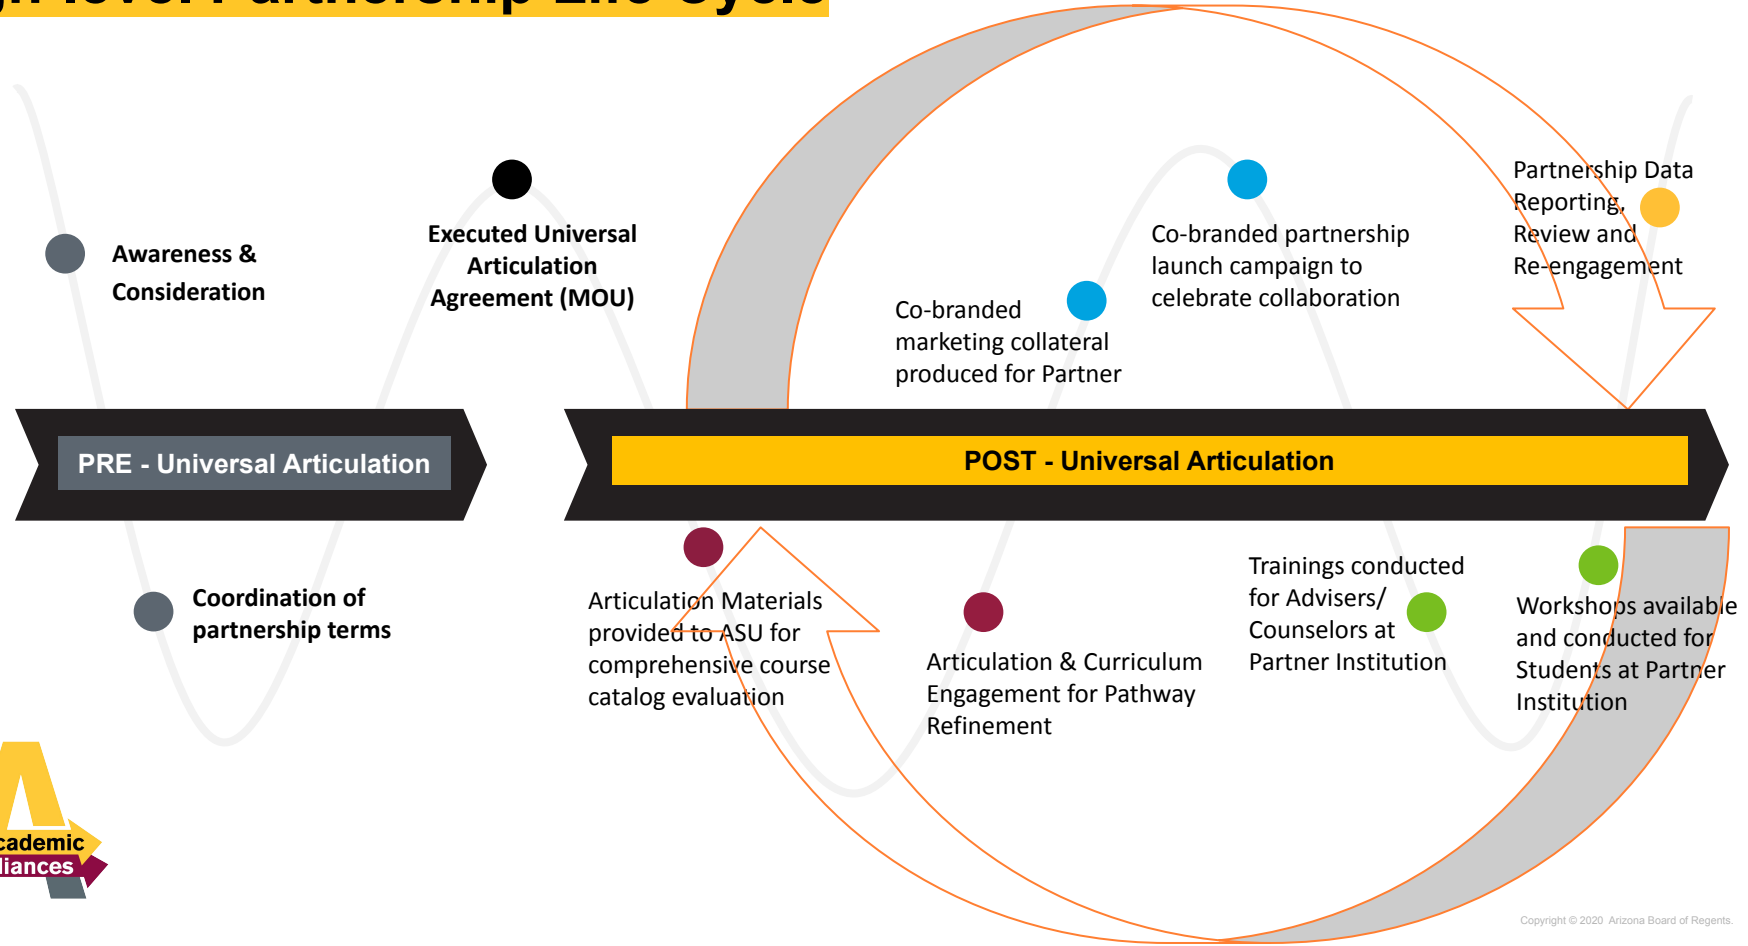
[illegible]

Awareness & Consideration

Executed Universal Articulation Agreement (MOU)

Co-branded marketing collateral produced for Partner

Co-branded partnership launch campaign to celebrate collaboration

Partnership Data Reporting, Review and Re-engagement

PRE - Universal Articulation

POST - Universal Articulation

Coordination of partnership terms

Articulation Materials provided to ASU for comprehensive course catalog evaluation

Articulation & Curriculum Engagement for Pathway Refinement

Trainings conducted for Advisers/ Counselors at Partner Institution

Workshops available and conducted for Students at Partner Institution

cademic
liances

Copyright © 2020 Arizona Board of Regents.